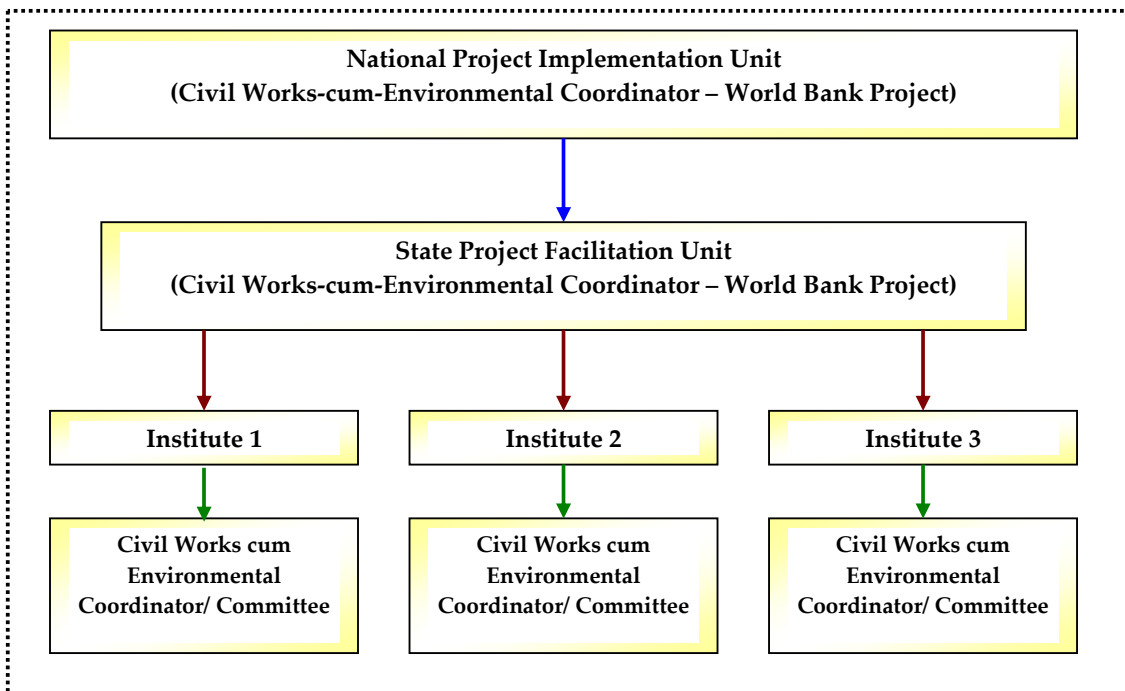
National Project Implementation Unit
(Civil Works-cum-Environmental Coordinator – World Bank Project)

State Project Facilitation Unit
(Civil Works-cum-Environmental Coordinator – World Bank Project)

Institute 1

Institute 2

Institute 3

Civil Works cum Environmental Coordinator/ Committee

Civil Works cum Environmental Coordinator/ Committee

Civil Works cum Environmental Coordinator/ Committee